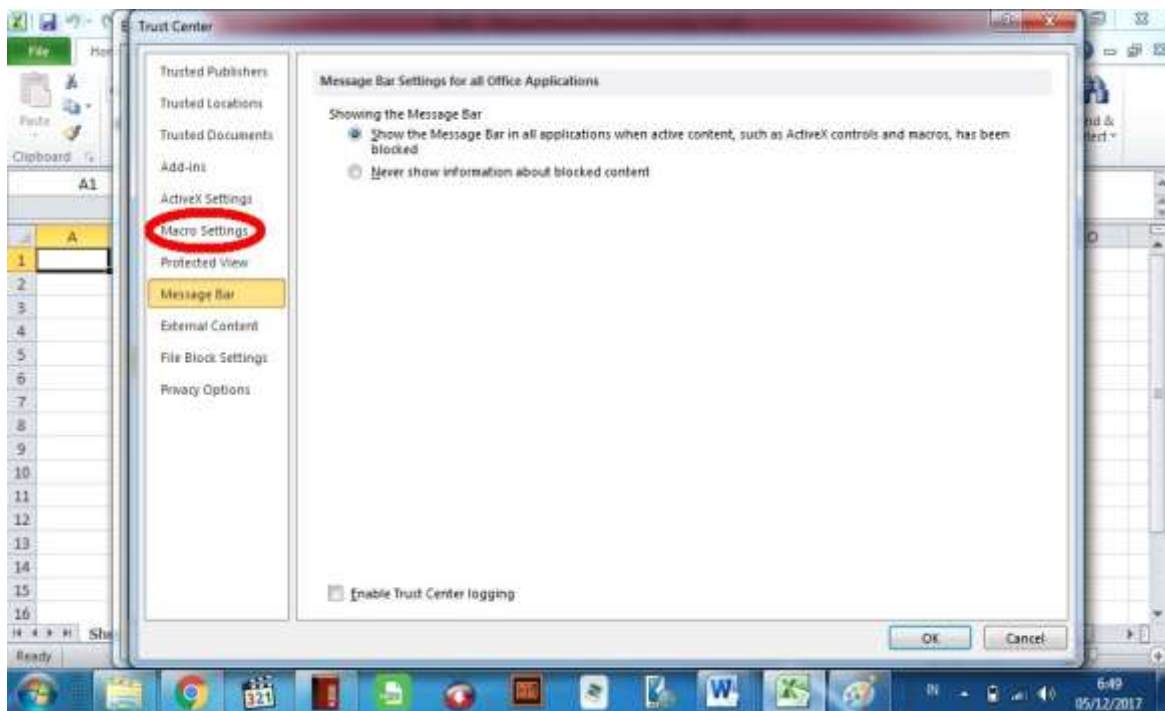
File
Hom
Paste
Clipboard
A1
A
1
2
3
4
5
6
7
8
9
10
11
12
13
14
15
16
Sh
Ready
nd &
lect
D

Trust Center

Trusted Publishers
Trusted Locations
Trusted Documents
Add-ins
ActiveX Settings
Macro Settings
Protected View
Message Bar
External Content
File Block Settings
Privacy Options

Message Bar Settings for all Office Applications

Showing the Message Bar
Show the Message Bar in all applications when active content, such as ActiveX controls and macros, has been blocked
Never show information about blocked content

Enable Trust Center logging

OK
Cancel

IN
6:49
05/12/2017